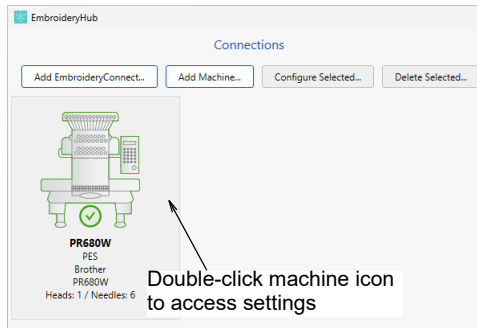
EmbroideryHub

Connections

Add EmbroideryConnect... Add Machine... Configure Selected... Delete Selected...

PR680W
PES
Brother
PR680W
Heads: 1 / Needles: 6

Double-click machine icon to access settings